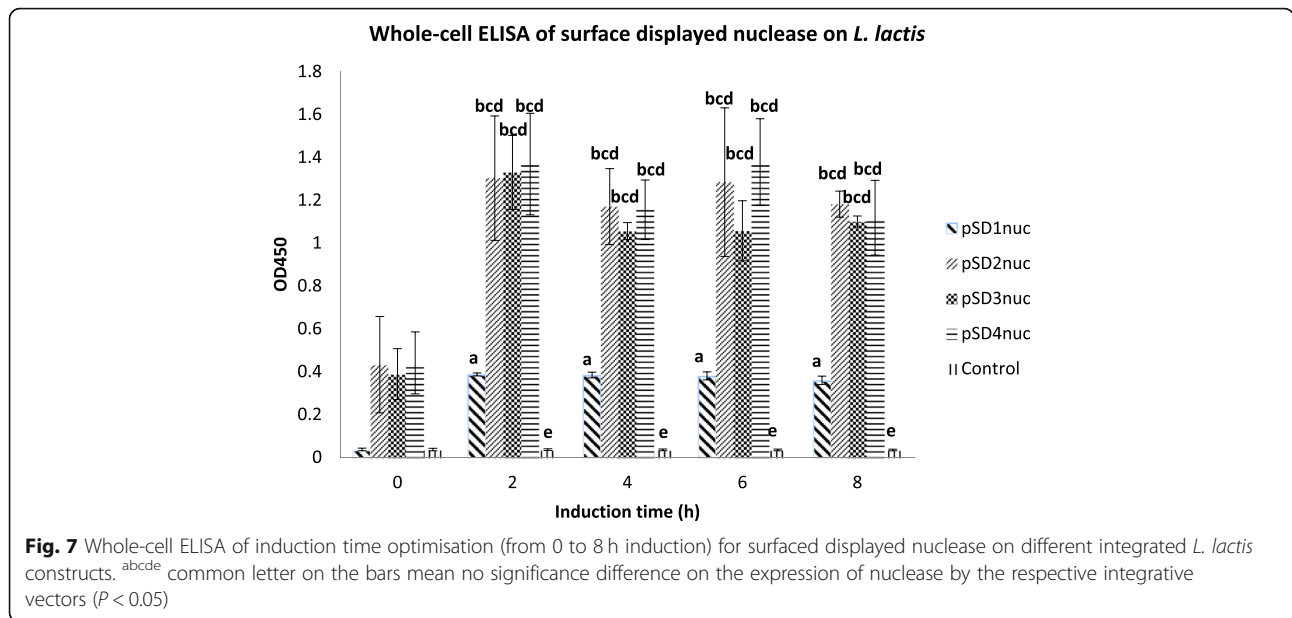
Whole-cell ELISA of surface displayed nuclease on L. lactis

1.8
1.6
1.4
1.2
1
0.8
0.6
0.4
0.2
0

OD450

bcd bcd bcd
bcd bcd bcd
bcd bcd bcd
bcd bcd bcd

a a a a

e e e e

0 2 4 6 8

Induction time (h)

pSD1nuc
pSD2nuc
pSD3nuc
pSD4nuc
Control

Fig. 7 Whole-cell ELISA of induction time optimisation (from 0 to 8 h induction) for surfaced displayed nuclease on different integrated L. lactis constructs. $^{abcde}$ common letter on the bars mean no significance difference on the expression of nuclease by the respective integrative vectors ($P < 0.05$)